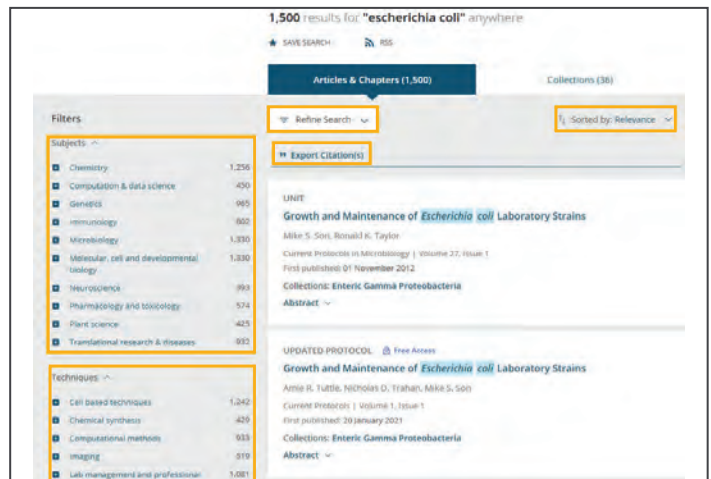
1,500 results for "escherichia coli" anywhere

SAVE SEARCH RSS

Articles & Chapters (1,500)

Collections (36)

Filters

Refine Search

Sorted by: Relevance

Export Citation(s)

Subjects

| | |
|---|---|
| Chemistry | 1,256 |
| Computation & data science | 450 |
| Genetics | 965 |
| Immunology | 602 |
| Microbiology | 1,330 |
| Molecular, cell and developmental biology | 1,330 |
| Neuroscience | 393 |
| Pharmacology and toxicology | 574 |
| Plant science | 425 |
| Translational research & diseases | 932 |

Techniques

| | |
|---|---|
| Cell based techniques | 1,242 |
| Chemical synthesis | 429 |
| Computational methods | 933 |
| Imaging | 510 |
| Lab management and professional | 1,081 |

UNIT

Growth and Maintenance of Escherichia coli Laboratory Strains

Mike S. Son, Ronald K. Taylor

Current Protocols in Microbiology | Volume 27, Issue 1

First published: 01 November 2012

Collections: Enteric Gamma Proteobacteria

Abstract

UPDATED PROTOCOL Free Access

Growth and Maintenance of Escherichia coli Laboratory Strains

Amie R. Tuttle, Nicholas D. Trahan, Mike S. Son

Current Protocols | Volume 1, Issue 1

First published: 20 January 2021

Collections: Enteric Gamma Proteobacteria

Abstract